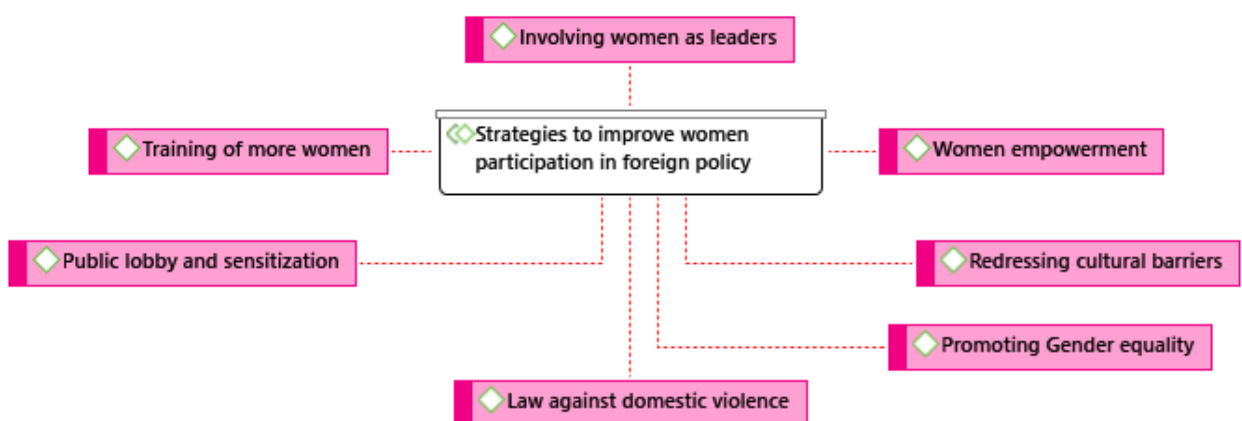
Involving women as leaders

Training of more women

Strategies to improve women participation in foreign policy

Women empowerment

Public lobby and sensitization

Redressing cultural barriers

Promoting Gender equality

Law against domestic violence